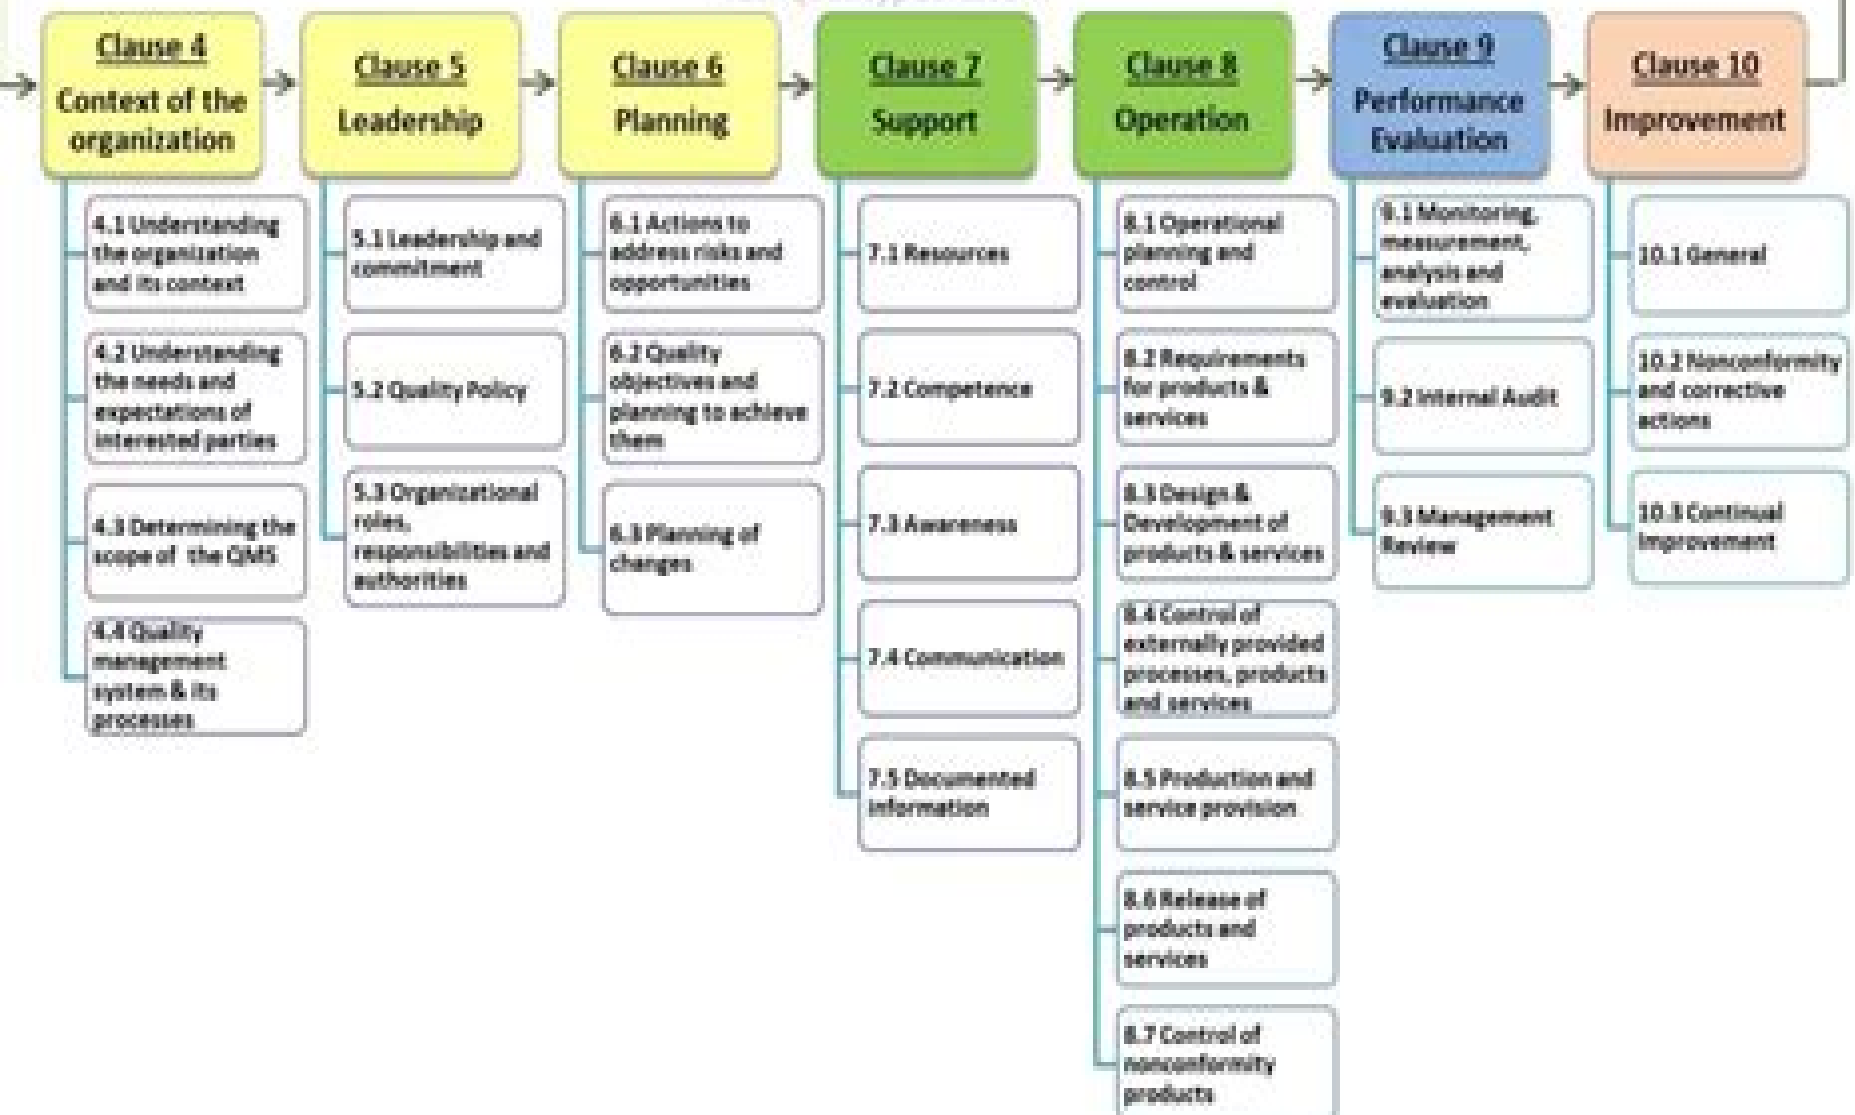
Clause 4
Context of the organization

4.1 Understanding the organization and its context

4.2 Understanding the needs and expectations of interested parties

4.3 Determining the scope of the QMS

4.4 Quality management system & its processes

Clause 5
Leadership

5.1 Leadership and commitment

5.2 Quality Policy

5.3 Organizational roles, responsibilities and authorities

Clause 6
Planning

6.1 Actions to address risks and opportunities

6.2 Quality objectives and planning to achieve them

6.3 Planning of changes

Clause 7
Support

7.1 Resources

7.2 Competence

7.3 Awareness

7.4 Communication

7.5 Documented information

Clause 8
Operation

8.1 Operational planning and control

8.2 Requirements for products & services

8.3 Design & Development of products & services

8.4 Control of externally provided processes, products and services

8.5 Production and service provision

8.6 Release of products and services

8.7 Control of nonconformity products

Clause 9
Performance Evaluation

9.1 Monitoring, measurement, analysis and evaluation

9.2 Internal Audit

9.3 Management Review

Clause 10
Improvement

10.1 General

10.2 Nonconformity and corrective actions

10.3 Continual improvement